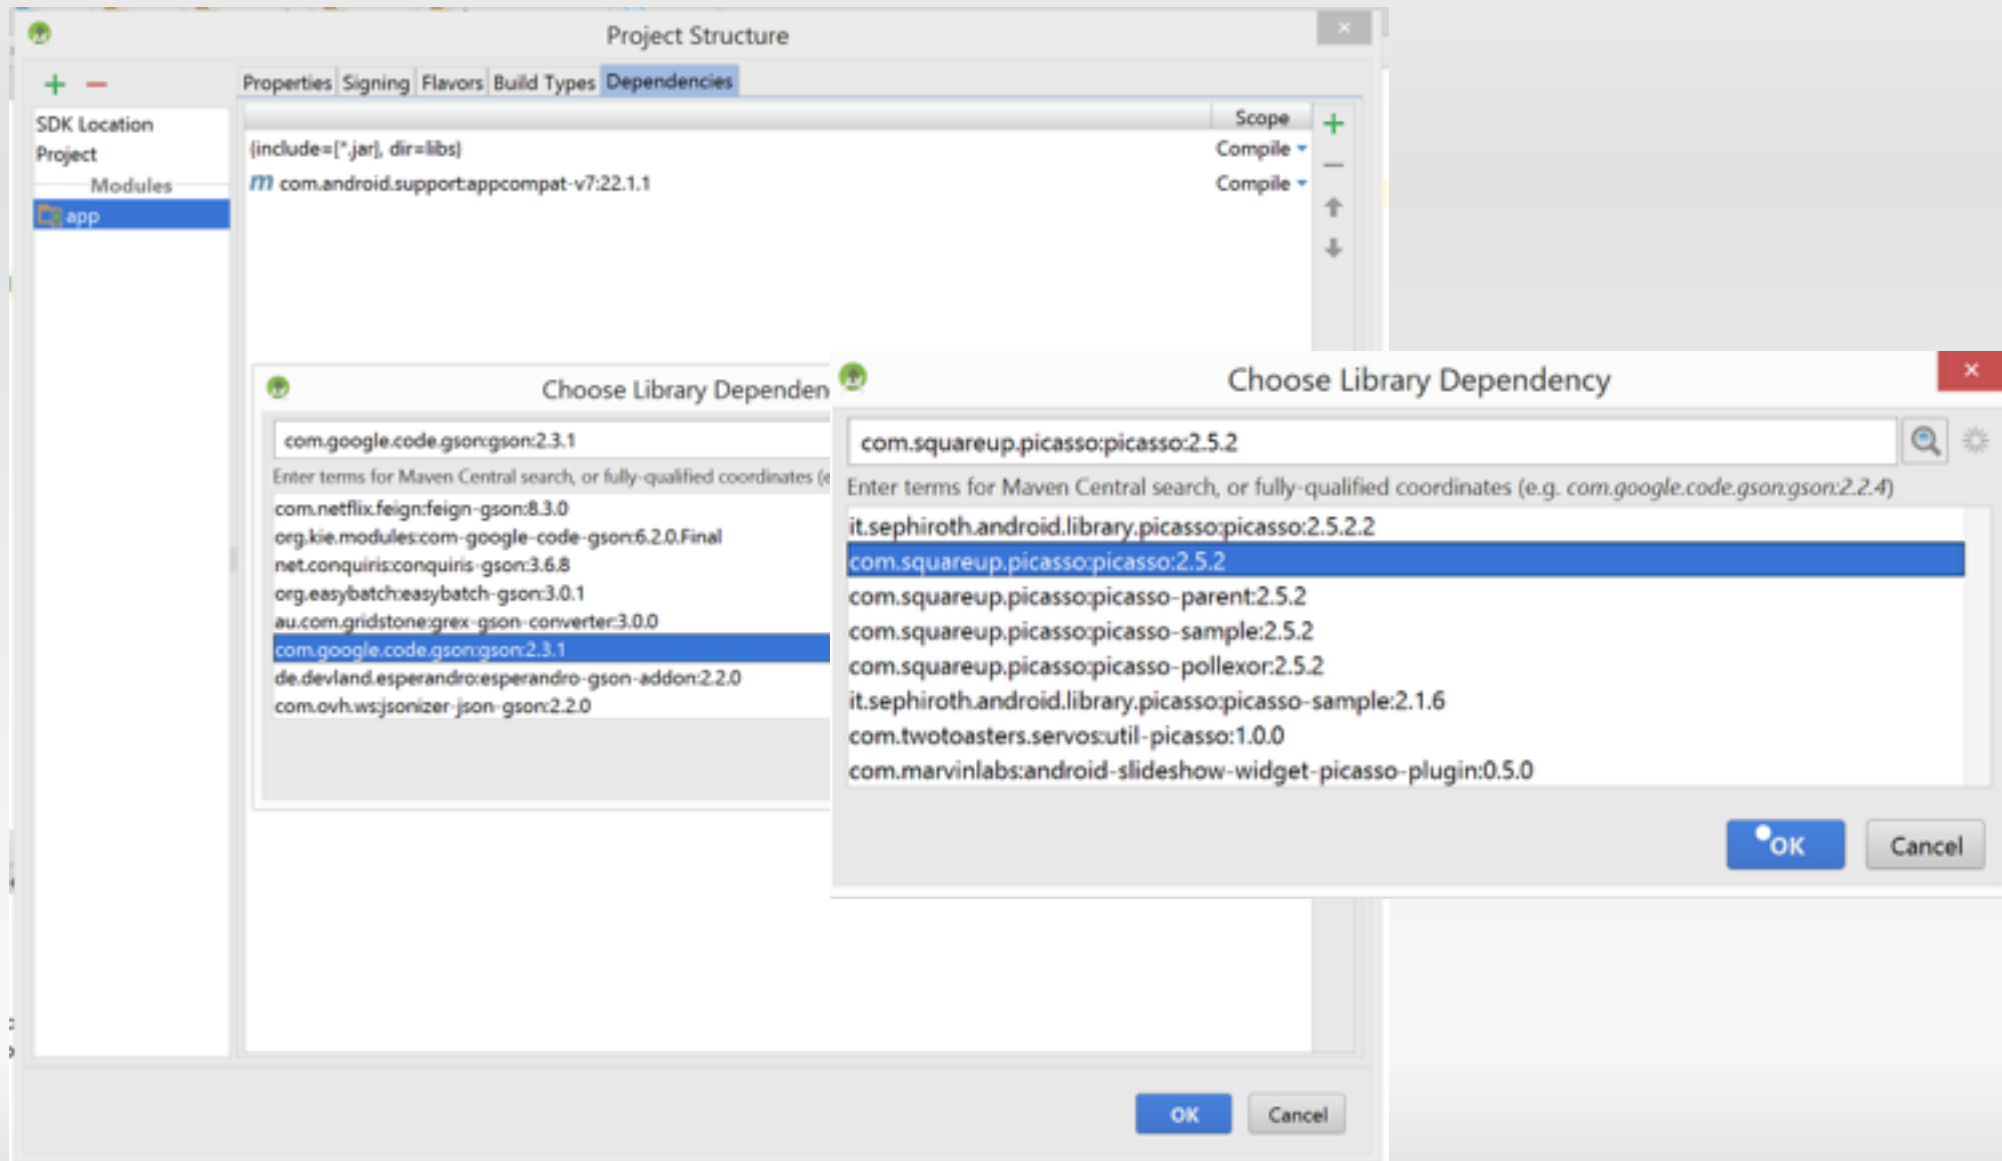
Project Structure

SDK Location
Project
Modules
app

Properties Signing Flavors Build Types Dependencies

Scope
{include=[*.jar], dir=libs} Compile
m com.android.support:appcompat-v7:22.1.1 Compile

Choose Library Dependen

com.google.code.gson:gson:2.3.1

Enter terms for Maven Central search, or fully-qualified coordinates (e

com.netflix.feign:feign-gson:8.3.0
org.kie.modules:com-google-code-gson:6.2.0.Final
net.conquiris:conquiris-gson:3.6.8
org.easybatch:easybatch-gson:3.0.1
au.com.gridstone:grex-gson-converter:3.0.0
com.google.code.gson:gson:2.3.1
de.devland.esperandro:esperandro-gson-addon:2.2.0
com.ovh.ws:jsonizer-json-gson:2.2.0

Choose Library Dependency

com.squareup.picasso:picasso:2.5.2

Enter terms for Maven Central search, or fully-qualified coordinates (e.g. com.google.code.gson:gson:2.2.4)

it.sephiroth.android.library.picasso:picasso:2.5.2.2
com.squareup.picasso:picasso:2.5.2
com.squareup.picasso:picasso-parent:2.5.2
com.squareup.picasso:picasso-sample:2.5.2
com.squareup.picasso:picasso-pollexor:2.5.2
it.sephiroth.android.library.picasso:picasso-sample:2.1.6
com.twotoasters.servos:util-picasso:1.0.0
com.marvinlabs:android-slideshow-widget-picasso-plugin:0.5.0

OK Cancel

OK Cancel